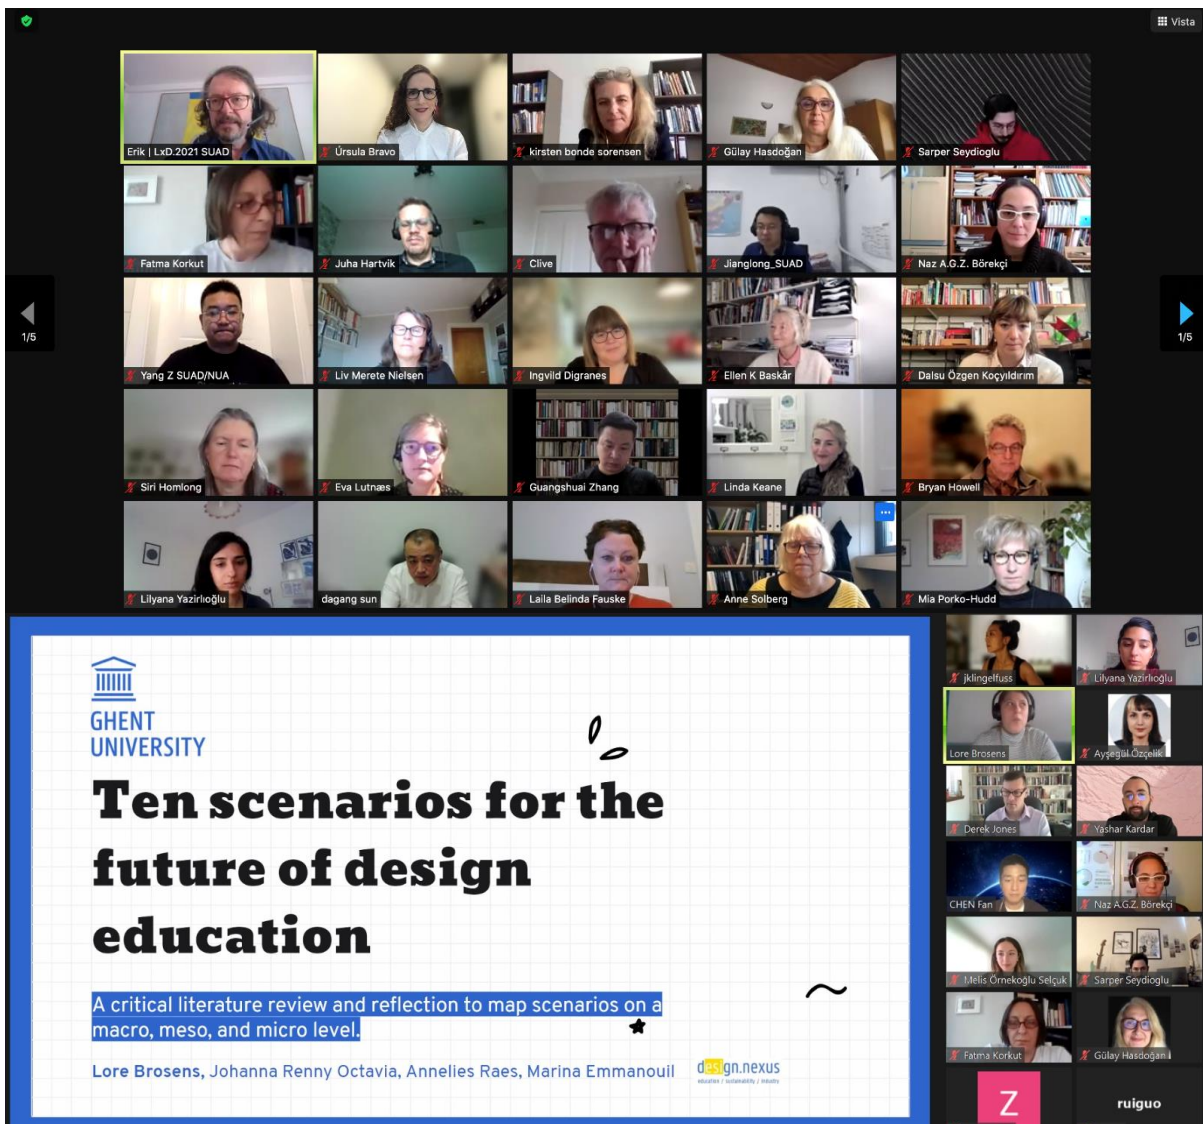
Vista

Erik | LxD.2021 SUAD
Úrsula Bravo
kirsten bonde sorensen
Gülay Hasdoğan
Sarper Seydioglu
Fatma Korkut
Juha Hartvik
Clive
Jianglong_SUAD
Naz A.G.Z. Börekçi
1/5
1/5
Yang Z SUAD/NUA
Liv Merete Nielsen
Ingvild Digranes
Ellen K Baskår
Dalsu Özgen Koçyıldırım
Siri Homlong
Eva Lutnæs
Guangshuai Zhang
Linda Keane
Bryan Howell
Lilyana Yazirlıoğlu
dagang sun
Laila Belinda Fauske
Anne Solberg
Mia Porko-Hudd

GHENT UNIVERSITY

Ten scenarios for the future of design education

A critical literature review and reflection to map scenarios on a macro, meso, and micro level.

Lore Brosens, Johanna Renny Octavia, Annelies Raes, Marina Emmanouil

design.nexus
education / sustainability / industry

jklingelfuss
Lilyana Yazirlıoğlu
Lore Brosens
Ayşegül Özçelik
Derek Jones
Yashar Kardar
CHEN Fan
Naz A.G.Z. Börekçi
Melis Örnekoğlu Selçuk
Sarper Seydioglu
Fatma Korkut
Gülay Hasdoğan
Z
ruiguo